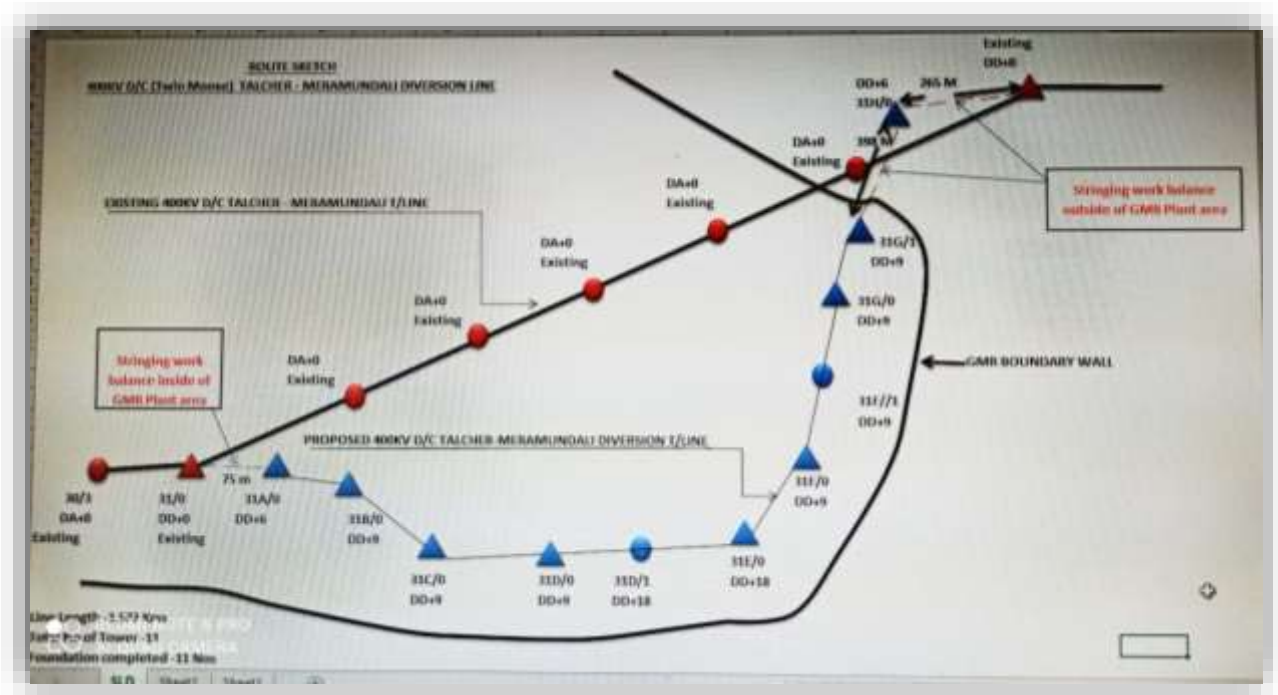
ROUTE SKETCH
400KV D/C (Twin Moose) TALCHER - MERAMUNDALI DIVERSION LINE

Existing
DD+0

DD+6
31H/0
265 M

DA+0
Existing
398 M

Stringing work balance outside of GMR Plant area

EXISTING 400KV D/C TALCHER - MERAMUNDALI T/LINE

DA+0
Existing

DA+0
Existing

DA+0
Existing

DA+0
Existing

31G/1
DD+9

31G/0
DD+9

GMR BOUNDARY WALL

Stringing work balance inside of GMR Plant area

31F//1
DD+9

PROPOSED 400KV D/C TALCHER-MERAMUNDALI DIVERSION T/LINE

31F/0
DD+9

30/1
DA+0
Existing

31/0
DD+0
Existing

75 m

31A/0
DD+6

31B/0
DD+9

31C/0
DD+9

31D/0
DD+9

31D/1
DD+18

31E/0
DD+18

Line Length - 1.577 Kms
Total No of Tower - 11
Foundation completed - 11 Nos

SLD Sheet2 Sheet3